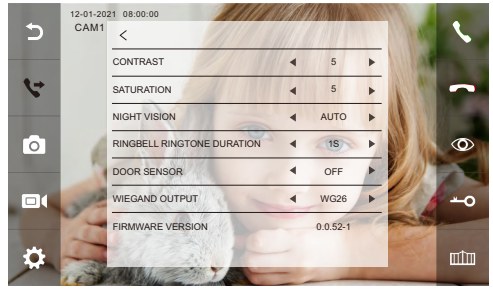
12-01-2021 08:00:00
CAM1

<

| | | | |
|---|---|---|---|
| CONTRAST | ◄ | 5 | ► |
| SATURATION | ◄ | 5 | ► |
| NIGHT VISION | ◄ | AUTO | ► |
| RINGBELL RINGTONE DURATION | ◄ | 15 | ► |
| DOOR SENSOR | ◄ | OFF | ► |
| WIEGAND OUTPUT | ◄ | WG26 | ► |
| FIRMWARE VERSION | | 0.0.52-1 | |